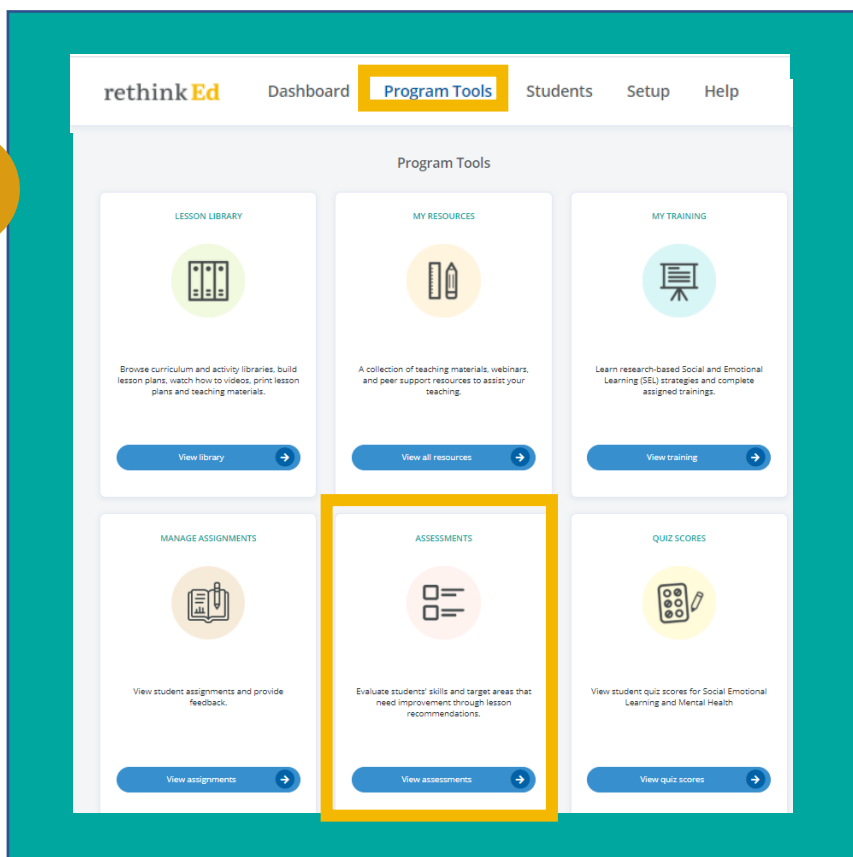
rethink Ed Dashboard Program Tools Students Setup Help

Program Tools

LESSON LIBRARY

Browse curriculum and activity libraries, build lesson plans, watch how to videos, print lesson plans and teaching materials.

View library

MY RESOURCES

A collection of teaching materials, webinars, and peer support resources to assist your teaching.

View all resources

MY TRAINING

Learn research-based Social and Emotional Learning (SEL) strategies and complete assigned trainings.

View training

MANAGE ASSIGNMENTS

View student assignments and provide feedback.

View assignments

ASSESSMENTS

Evaluate students' skills and target areas that need improvement through lesson recommendations.

View assessments

QUIZ SCORES

View student quiz scores for Social Emotional Learning and Mental Health

View quiz scores